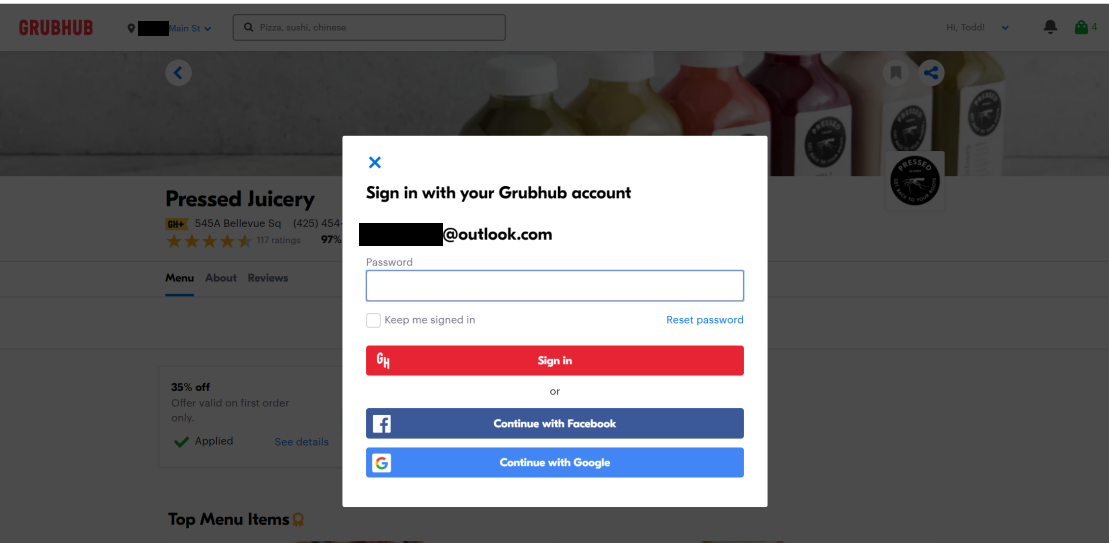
GRUBHUB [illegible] Main St Pizza, sushi, chinese Hi, Todd! 4

PRESSED

Pressed Juicery
GH+ 545A Bellevue Sq (425) 454-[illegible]
117 ratings 97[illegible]

Menu About Reviews

35% off
Offer valid on first order only.
Applied See details

Top Menu Items

Sign in with your Grubhub account

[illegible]@outlook.com

Password

Keep me signed in Reset password

Sign in

or

Continue with Facebook

Continue with Google